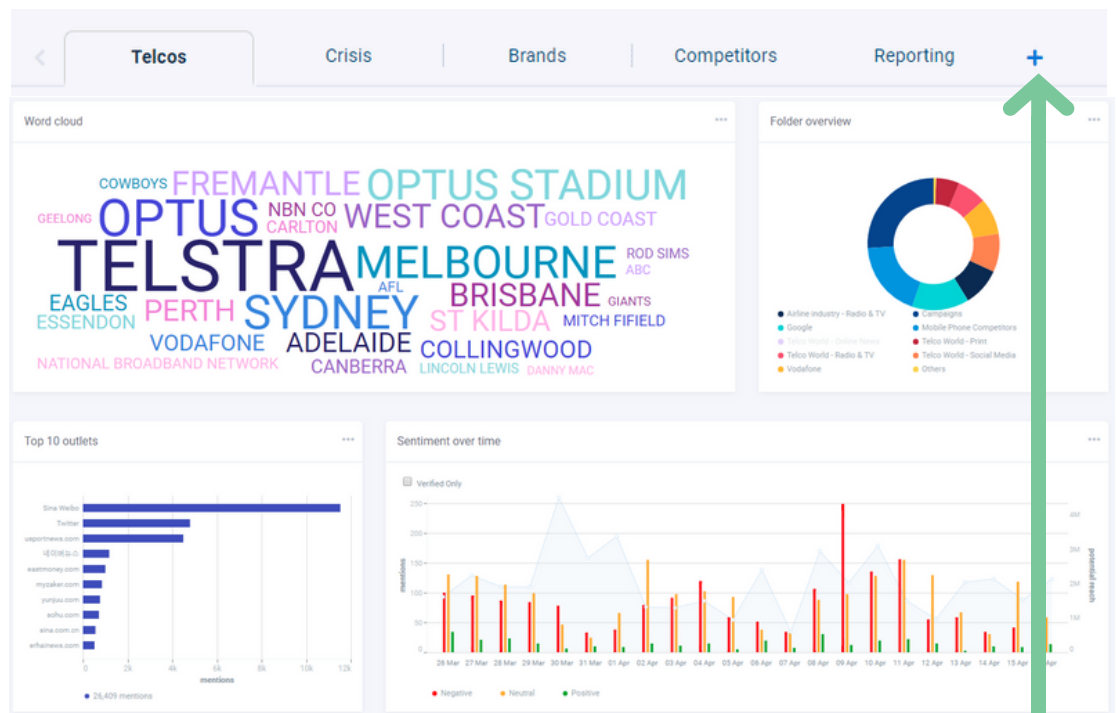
Telcos | Crisis | Brands | Competitors | Reporting | +

Word cloud

COWBOYS FREMANTLE OPTUS STADIUM GEELONG OPTUS NBN CO CARLTON WEST COAST GOLD COAST TELSTRA MELBOURNE ROD SIMS ABC EAGLES AFL BRISBANE GIANTS ESSENDON PERTH SYDNEY ST KILDA MITCH FIFIELD VODAFONE ADELAIDE COLLINGWOOD NATIONAL BROADBAND NETWORK CANBERRA LINCOLN LEWIS DANNY MAC

Folder overview

Airline industry - Radio & TV
Campaigns
Google
Mobile Phone Competitors
Telco World - Online News
Telco World - Print
Telco World - Radio & TV
Telco World - Social Media
Vodafone
Others

Top 10 outlets

Sina Weibo
Twitter
uaportnews.com
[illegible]
eastmoney.com
myzaker.com
yunjuu.com
sohu.com
sina.com.cn
erhainews.com

0 2k 4k 6k 8k 10k 12k
mentions
26,409 mentions

Sentiment over time

Verified Only

250 200 150 100 50 0
mentions
4M 3M 2M 1M 0
potential reach

26 Mar 27 Mar 28 Mar 29 Mar 30 Mar 31 Mar 01 Apr 02 Apr 03 Apr 04 Apr 05 Apr 06 Apr 07 Apr 08 Apr 09 Apr 10 Apr 11 Apr 12 Apr 13 Apr 14 Apr 15 Apr

Negative Neutral Positive